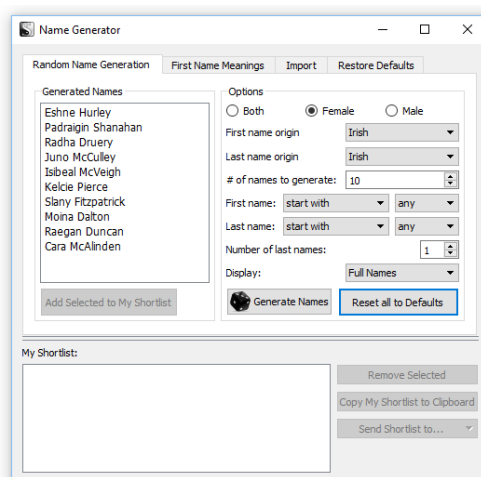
Name Generator

Random Name Generation | First Name Meanings | Import | Restore Defaults

Generated Names

Eshne Hurley
Padraigin Shanahan
Radha Druery
Juno McCulley
Isibeal McVeigh
Kelcie Pierce
Slany Fitzpatrick
Moina Dalton
Raegan Duncan
Cara McAlinden

Add Selected to My Shortlist

Options

Both
Female
Male

First name origin: Irish
Last name origin: Irish
# of names to generate: 10
First name: start with | any
Last name: start with | any
Number of last names: 1
Display: Full Names

Generate Names
Reset all to Defaults

My Shortlist:

Remove Selected
Copy My Shortlist to Clipboard
Send Shortlist to...